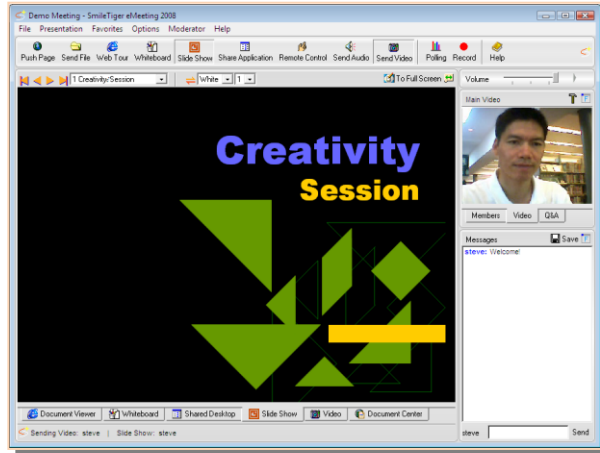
Demo Meeting - SmileTiger eMeeting 2008

File Presentation Favorites Options Moderator Help

Push Page Send File Web Tour Whiteboard Slide Show Share Application Remote Control Send Audio Send Video Polling Record Help

1 Creativity/Session White 1 To Full Screen

Volume

Creativity
Session

Main Video

Members Video Q&A

Messages Save

steve: Welcome!

Document Viewer Whiteboard Shared Desktop Slide Show Video Document Center

Sending Video: steve | Slide Show: steve

steve Send